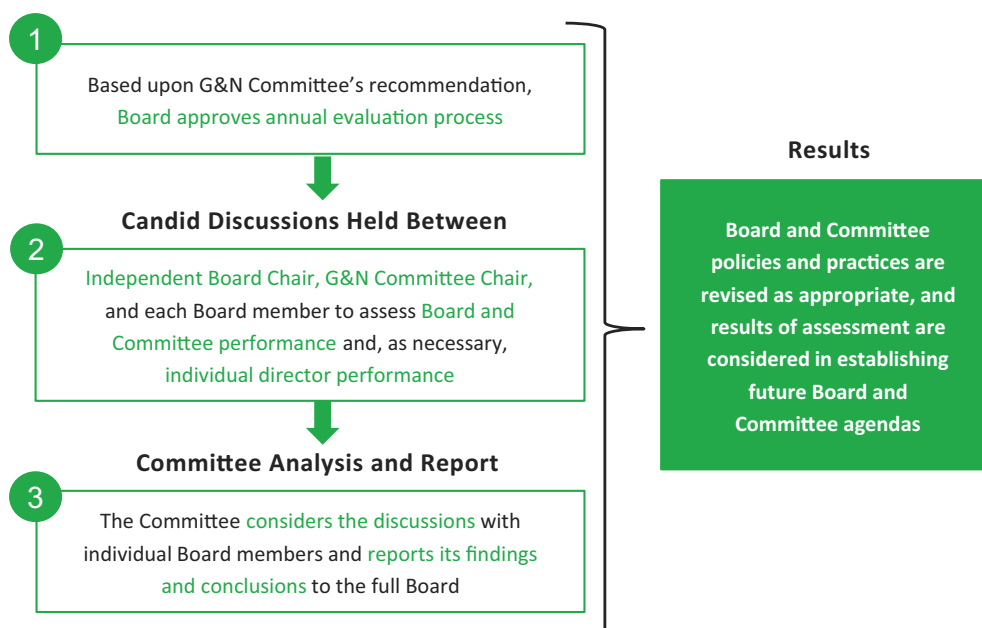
1

Based upon G&N Committee's recommendation, Board approves annual evaluation process

Candid Discussions Held Between

2

Independent Board Chair, G&N Committee Chair, and each Board member to assess Board and Committee performance and, as necessary, individual director performance

Committee Analysis and Report

3

The Committee considers the discussions with individual Board members and reports its findings and conclusions to the full Board

Results

Board and Committee policies and practices are revised as appropriate, and results of assessment are considered in establishing future Board and Committee agendas